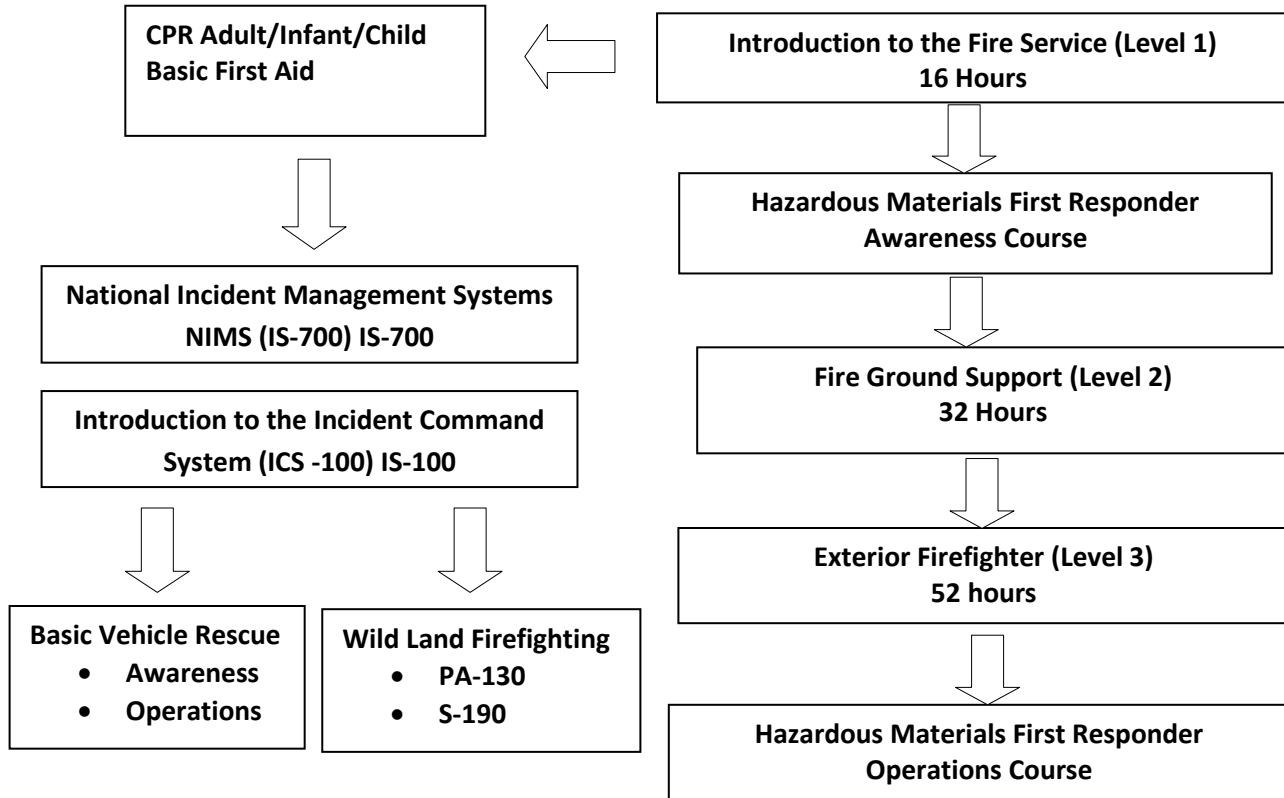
Introduction to the Fire Service (Level 1)
16 Hours

CPR Adult/Infant/Child
Basic First Aid

Hazardous Materials First Responder
Awareness Course

National Incident Management Systems
NIMS (IS-700) IS-700

Fire Ground Support (Level 2)
32 Hours

Introduction to the Incident Command System (ICS -100) IS-100

Exterior Firefighter (Level 3)
52 hours

Basic Vehicle Rescue
- Awareness
- Operations

Wild Land Firefighting
- PA-130
- S-190

Hazardous Materials First Responder
Operations Course